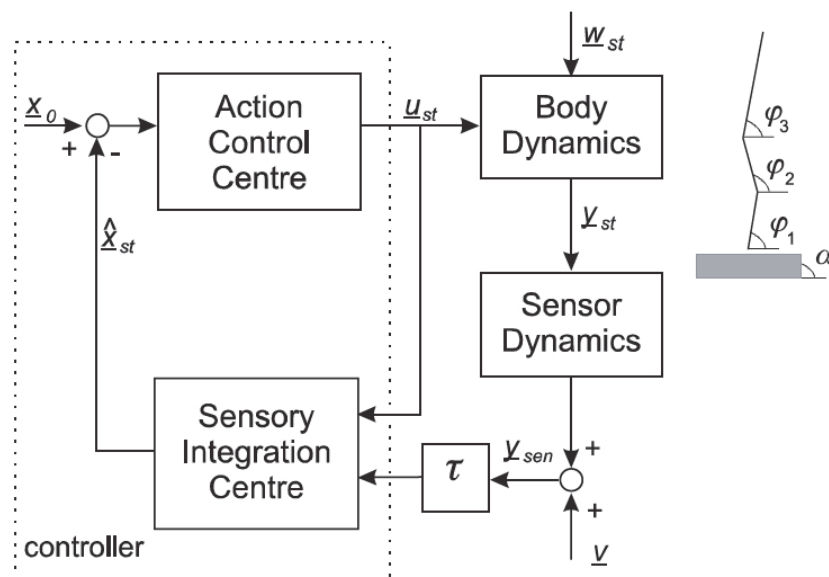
$\underline{w}_{st}$

$\underline{x}_0$

+

-

Action Control Centre

$\underline{u}_{st}$

Body Dynamics

$\varphi_3$

$\varphi_2$

$\varphi_1$

$\alpha$

$\hat{\underline{x}}_{st}$

$\underline{y}_{st}$

Sensor Dynamics

Sensory Integration Centre

$\tau$

$\underline{y}_{sen}$

+

+

$\underline{v}$

controller